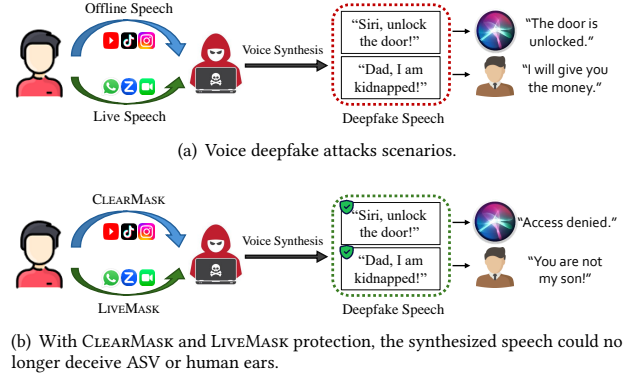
Offline Speech

Live Speech

Voice Synthesis

"Siri, unlock the door!"

"Dad, I am kidnapped!"

Deepfake Speech

"The door is unlocked."

"I will give you the money."

(a) Voice deepfake attacks scenarios.

ClearMask

LiveMask

Voice Synthesis

"Siri, unlock the door!"

"Dad, I am kidnapped!"

Deepfake Speech

"Access denied."

"You are not my son!"

(b) With ClearMask and LiveMask protection, the synthesized speech could no longer deceive ASV or human ears.